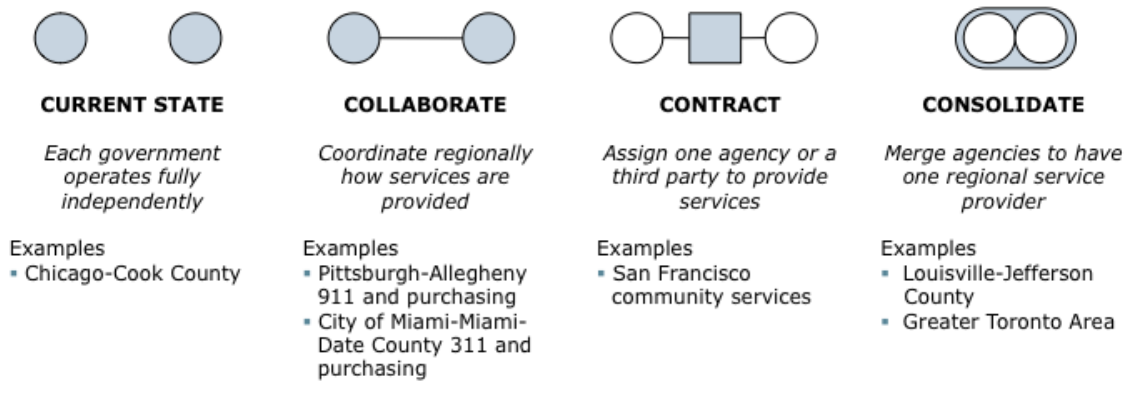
**CURRENT STATE**

*Each government operates fully independently*

Examples
- Chicago-Cook County

**COLLABORATE**

*Coordinate regionally how services are provided*

Examples
- Pittsburgh-Allegheny 911 and purchasing
- City of Miami-Miami-Date County 311 and purchasing

**CONTRACT**

*Assign one agency or a third party to provide services*

Examples
- San Francisco community services

**CONSOLIDATE**

*Merge agencies to have one regional service provider*

Examples
- Louisville-Jefferson County
- Greater Toronto Area